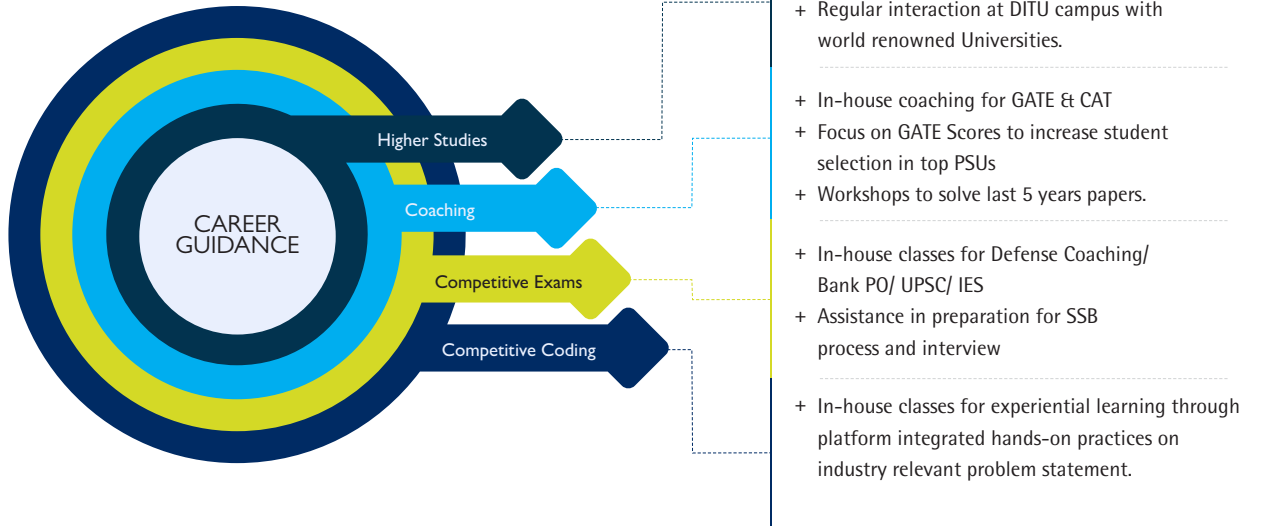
CAREER GUIDANCE

Higher Studies

Coaching

Competitive Exams

Competitive Coding

+ Regular interaction at DITU campus with world renowned Universities.

+ In-house coaching for GATE & CAT
+ Focus on GATE Scores to increase student selection in top PSUs
+ Workshops to solve last 5 years papers.

+ In-house classes for Defense Coaching/ Bank PO/ UPSC/ IES
+ Assistance in preparation for SSB process and interview

+ In-house classes for experiential learning through platform integrated hands-on practices on industry relevant problem statement.